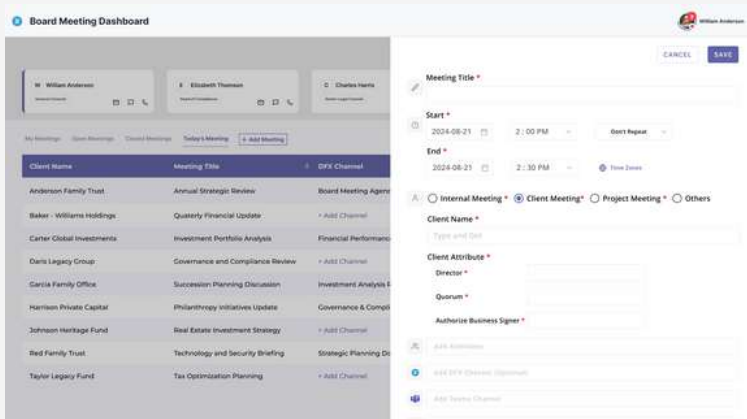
Board Meeting Dashboard

William Anderson

W William Anderson

E Elizabeth Thomson

C Charles Harris

My Meetings Open Meetings Closed Meetings Today's Meeting + Add Meeting

| Client Name | Meeting Title | DFX Channel |
|---|---|---|
| Anderson Family Trust | Annual Strategic Review | Board Meeting Agen |
| Baker - Williams Holdings | Quaterly Financial Update | + Add Channel |
| Carter Global Investments | Investment Portfolio Analysis | Financial Performanc |
| Davis Legacy Group | Governance and Compliance Review | + Add Channel |
| Garcia Family Office | Succession Planning Discussion | Investment Analysis |
| Harrison Private Capital | Philanthropy Initiatives Update | Governance & Compl |
| Johnson Heritage Fund | Real Estate Investment Strategy | + Add Channel |
| Red Family Trust | Technology and Security Briefing | Strategic Planning D |
| Taylor Legacy Fund | Tax Optimization Planning | + Add Channel |

CANCEL SAVE

Meeting Title *

Start *
2024-08-21 2:00 PM Don't Repeat

End *
2024-08-21 2:30 PM Time Zones

Internal Meeting * Client Meeting* Project Meeting * Others

Client Name *
Type and Get

Client Attribute *
Director *
Quorum *
Authorize Business Signer *

Add Attendees
Add DFX Channel (Optional)
Add Teams Channel